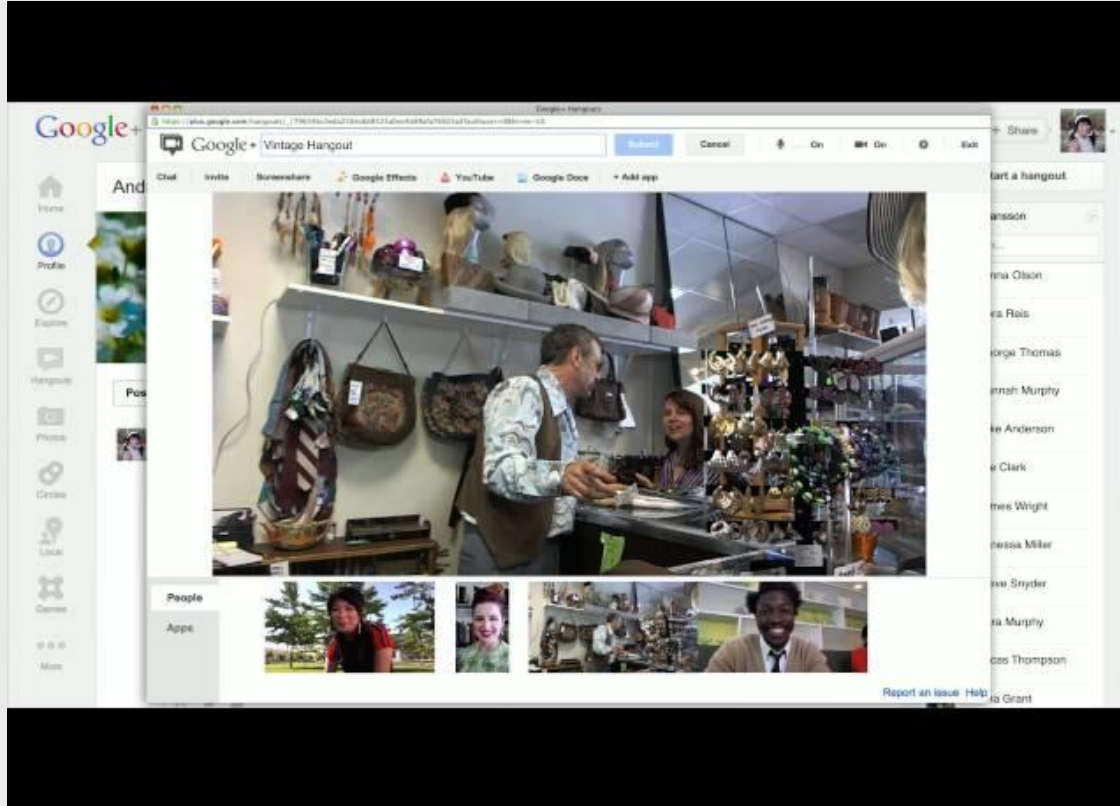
Google+ Hangout

https://plus.google.com/hangouts/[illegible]

Google+

Home

Profile

Explore

Hangouts

Photos

Circles

Local

Games

More

And

Pos

Google+ Vintage Hangout

Submit

Cancel

On

On

Exit

Chat

Invite

Screenshare

Google Effects

YouTube

Google Docs

+ Add app

People

Apps

Report an issue

Help

+ Share

tart a hangout

ansson

nna Olson

ra Reis

orge Thomas

nnah Murphy

ke Anderson

e Clark

mes Wright

nessa Miller

ve Snyder

ra Murphy

cas Thompson

a Grant